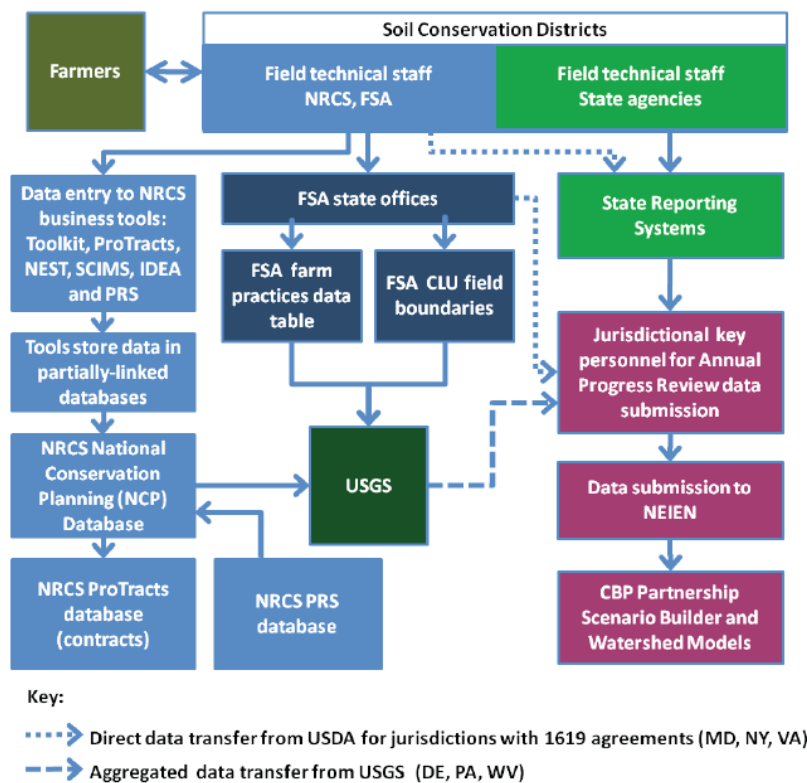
Soil Conservation Districts

Farmers

Field technical staff NRCS, FSA

Field technical staff State agencies

Data entry to NRCS business tools: Toolkit, ProTracts, NEST, SCIMS, IDEA and PRS

FSA state offices

State Reporting Systems

FSA farm practices data table

FSA CLU field boundaries

Tools store data in partially-linked databases

Jurisdictional key personnel for Annual Progress Review data submission

NRCS National Conservation Planning (NCP) Database

USGS

Data submission to NEIEN

NRCS ProTracts database (contracts)

NRCS PRS database

CBP Partnership Scenario Builder and Watershed Models

Key:

Direct data transfer from USDA for jurisdictions with 1619 agreements (MD, NY, VA)

Aggregated data transfer from USGS (DE, PA, WV)